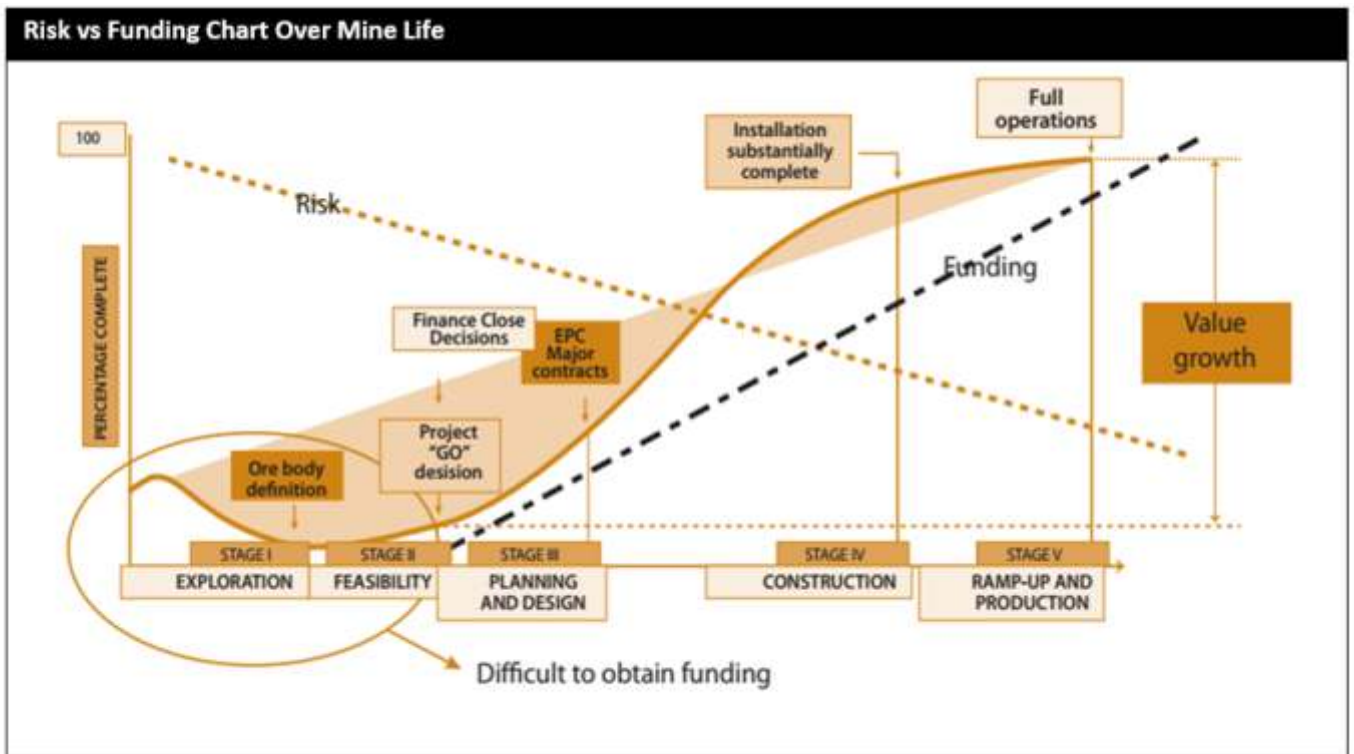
Risk vs Funding Chart Over Mine Life

100

PERCENTAGE COMPLETE

Risk

Full operations

Installation substantially complete

Funding

Value growth

Finance Close Decisions

EPC Major contracts

Project "GO" desision

Ore body definition

STAGE I
EXPLORATION

STAGE II
FEASIBILITY

STAGE III
PLANNING AND DESIGN

STAGE IV
CONSTRUCTION

STAGE V
RAMP-UP AND PRODUCTION

Difficult to obtain funding